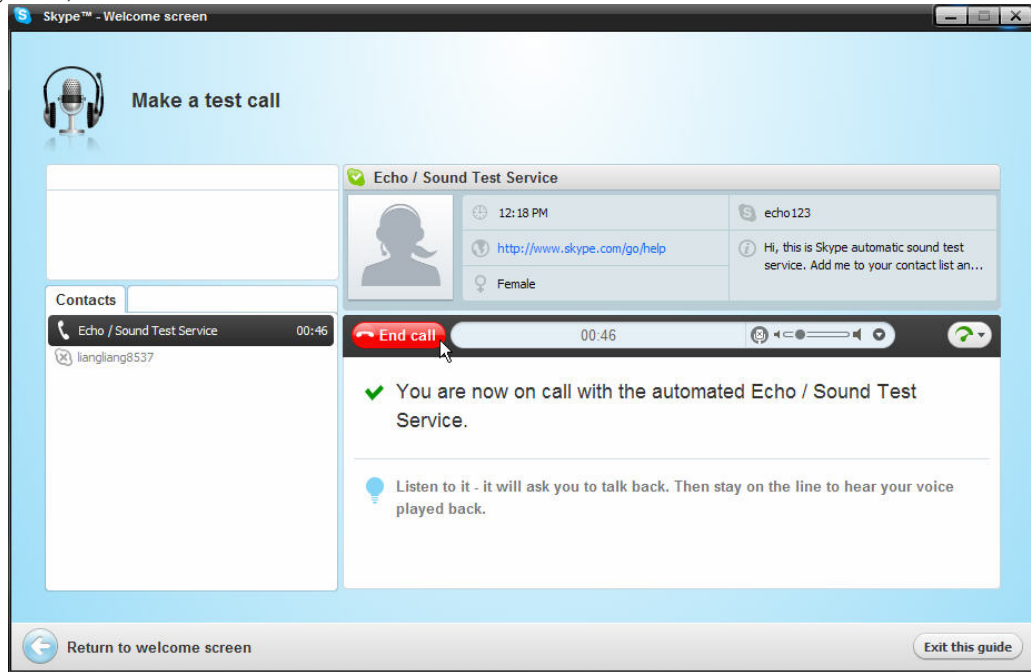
Skype™ - Welcome screen

Make a test call

Contacts

Echo / Sound Test Service 00:46

liangliang8537

Echo / Sound Test Service

12:18 PM

echo123

http://www.skype.com/go/help

Hi, this is Skype automatic sound test service. Add me to your contact list an...

Female

End call

00:46

You are now on call with the automated Echo / Sound Test Service.

Listen to it - it will ask you to talk back. Then stay on the line to hear your voice played back.

Return to welcome screen

Exit this guide